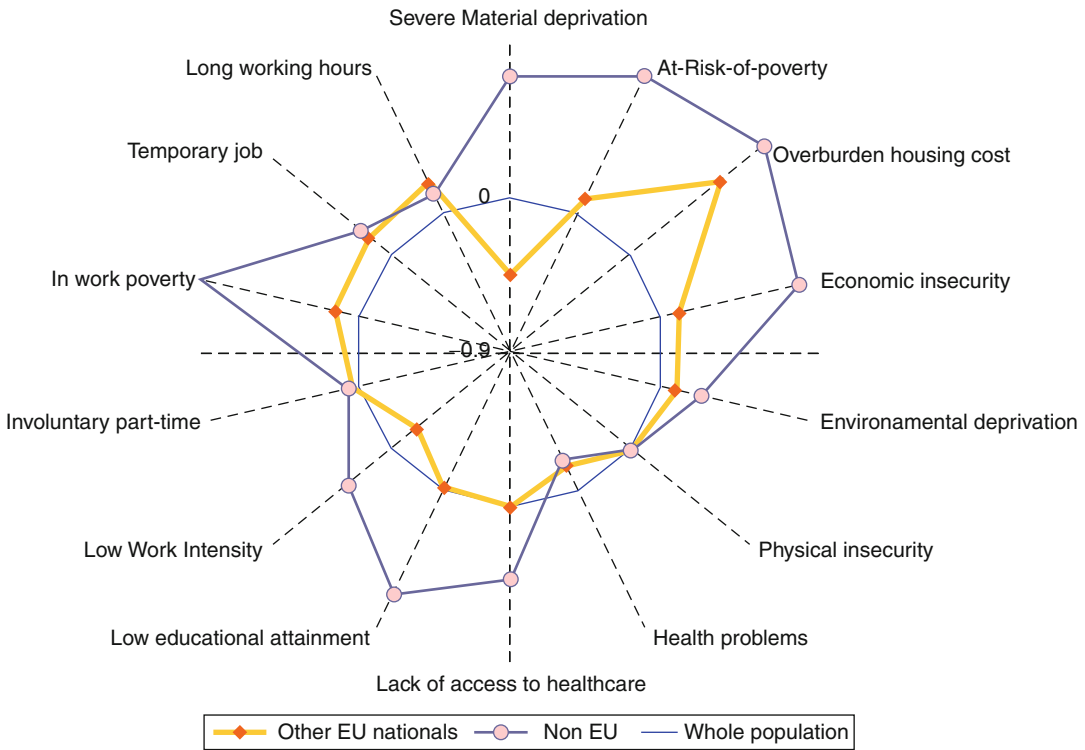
Severe Material deprivation
At-Risk-of-poverty
Overburden housing cost
Economic insecurity
Environamental deprivation
Physical insecurity
Health problems
Lack of access to healthcare
Low educational attainment
Low Work Intensity
Involuntary part-time
In work poverty
Temporary job
Long working hours
0
-0.9

Other EU nationals
Non EU
Whole population